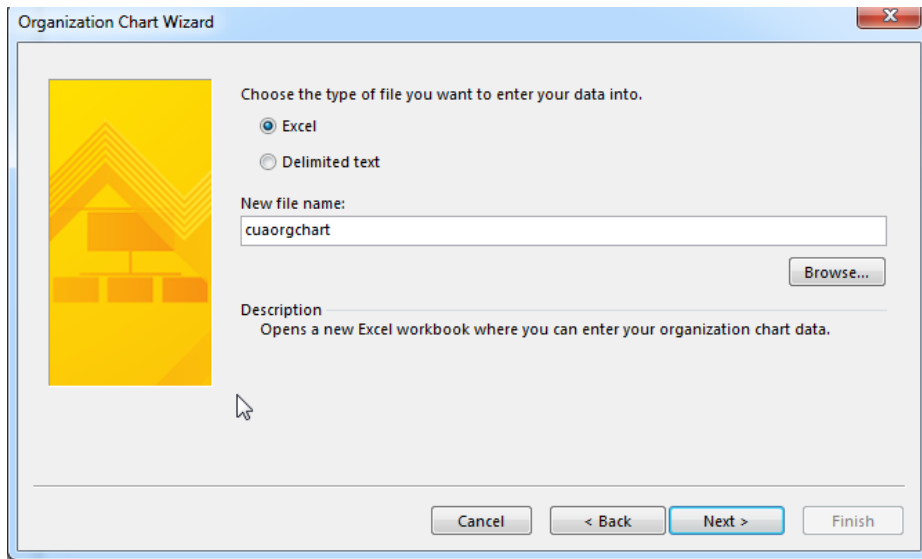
Organization Chart Wizard

Choose the type of file you want to enter your data into.

Excel

Delimited text

New file name:

cuaorgchart

Browse...

Description

Opens a new Excel workbook where you can enter your organization chart data.

Cancel

< Back

Next >

Finish